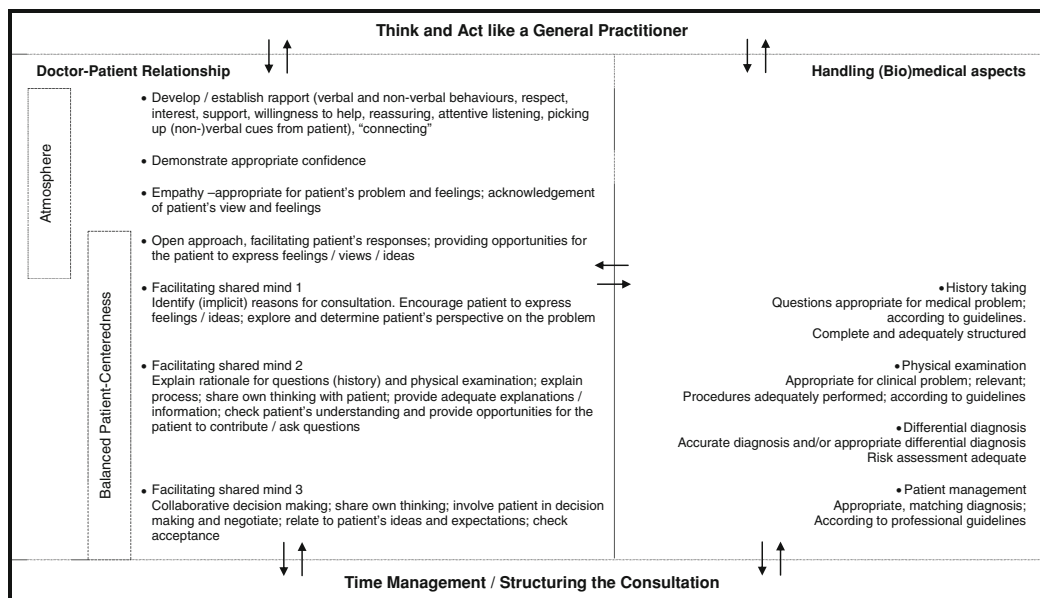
Think and Act like a General Practitioner

Doctor-Patient Relationship

Handling (Bio)medical aspects

Atmosphere

Balanced Patient-Centeredness

• Develop / establish rapport (verbal and non-verbal behaviours, respect, interest, support, willingness to help, reassuring, attentive listening, picking up (non-)verbal cues from patient), "connecting"

• Demonstrate appropriate confidence

• Empathy –appropriate for patient's problem and feelings; acknowledgement of patient's view and feelings

• Open approach, facilitating patient's responses; providing opportunities for the patient to express feelings / views / ideas

• Facilitating shared mind 1
Identify (implicit) reasons for consultation. Encourage patient to express feelings / ideas; explore and determine patient's perspective on the problem

• Facilitating shared mind 2
Explain rationale for questions (history) and physical examination; explain process; share own thinking with patient; provide adequate explanations / information; check patient's understanding and provide opportunities for the patient to contribute / ask questions

• Facilitating shared mind 3
Collaborative decision making; share own thinking; involve patient in decision making and negotiate; relate to patient's ideas and expectations; check acceptance

• History taking
Questions appropriate for medical problem; according to guidelines.
Complete and adequately structured

• Physical examination
Appropriate for clinical problem; relevant;
Procedures adequately performed; according to guidelines

• Differential diagnosis
Accurate diagnosis and/or appropriate differential diagnosis
Risk assessment adequate

• Patient management
Appropriate, matching diagnosis;
According to professional guidelines

Time Management / Structuring the Consultation